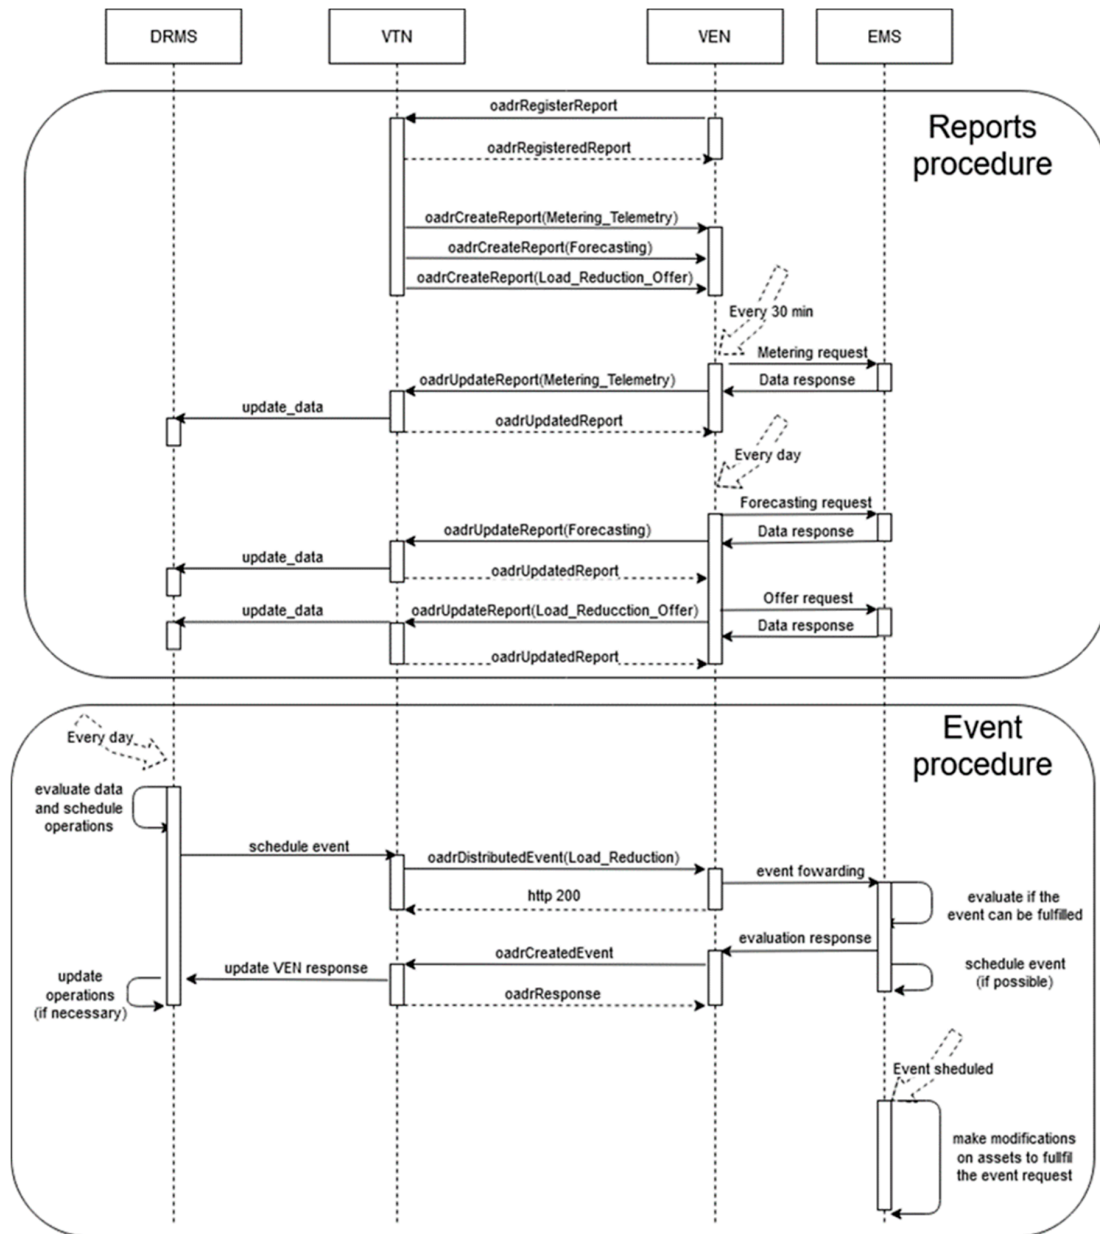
DRMS

VTN

VEN

EMS

Reports procedure

oadrRegisterReport

oadrRegisteredReport

oadrCreateReport(Metering_Telemetry)

oadrCreateReport(Forecasting)

oadrCreateReport(Load_Reduction_Offer)

Every 30 min

Metering request

oadrUpdateReport(Metering_Telemetry)

Data response

update_data

oadrUpdatedReport

Every day

Forecasting request

oadrUpdateReport(Forecasting)

Data response

update_data

oadrUpdatedReport

Offer request

update_data

oadrUpdateReport(Load_Reducction_Offer)

Data response

oadrUpdatedReport

Event procedure

Every day

evaluate data and schedule operations

schedule event

oadrDistributedEvent(Load_Reduction)

event fowarding

http 200

evaluate if the event can be fulfilled

evaluation response

oadrCreatedEvent

update VEN response

schedule event (if possible)

update operations (if necessary)

oadrResponse

Event sheduled

make modifications on assets to fullfil the event request